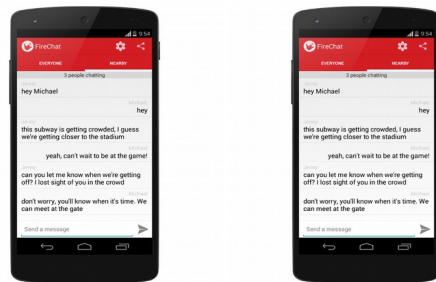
9:54
FireChat
EVERYONE
NEARBY
3 people chatting
Jimmy
hey Michael
Michael
hey
Jimmy
this subway is getting crowded, I guess we're getting closer to the stadium
Michael
yeah, can't wait to be at the game!
Jimmy
can you let me know when we're getting off? I lost sight of you in the crowd
Michael
don't worry, you'll know when it's time. We can meet at the gate
Send a message

9:54
FireChat
EVERYONE
NEARBY
3 people chatting
Jimmy
hey Michael
Michael
hey
Jimmy
this subway is getting crowded, I guess we're getting closer to the stadium
Michael
yeah, can't wait to be at the game!
Jimmy
can you let me know when we're getting off? I lost sight of you in the crowd
Michael
don't worry, you'll know when it's time. We can meet at the gate
Send a message